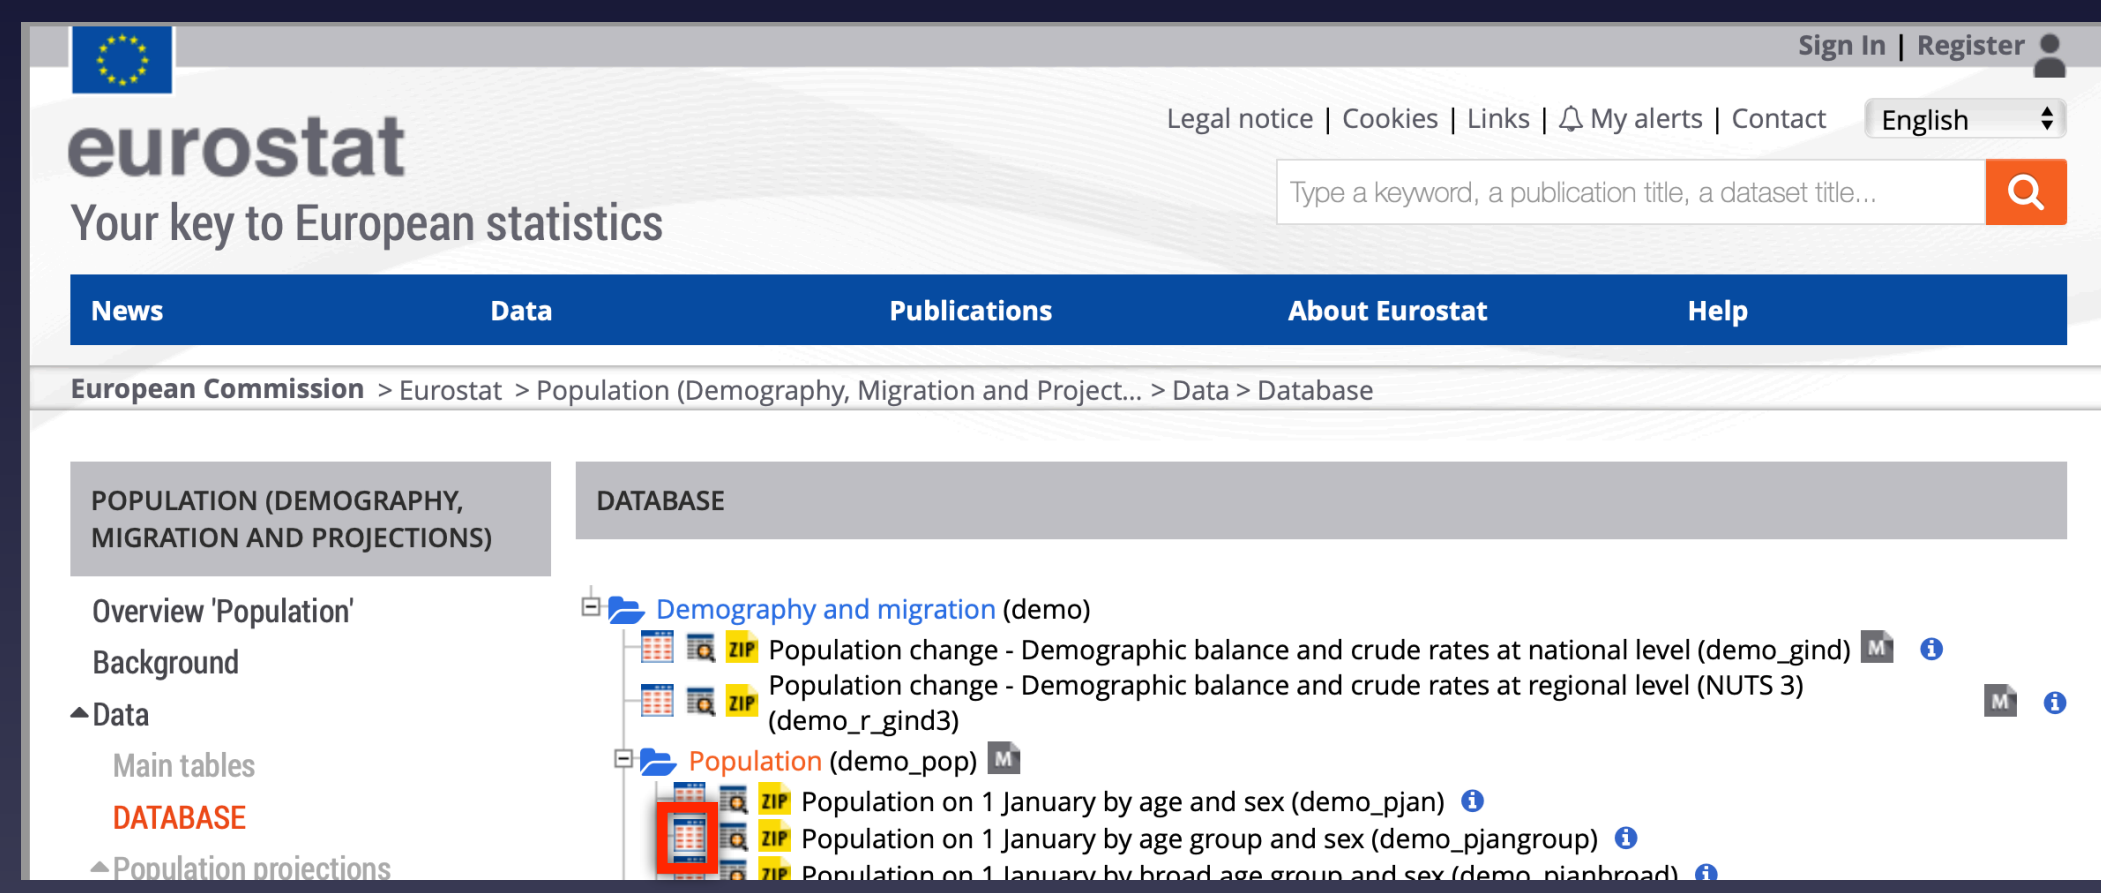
Sign In | Register

eurostat

Your key to European statistics

Legal notice | Cookies | Links | My alerts | Contact

English

Type a keyword, a publication title, a dataset title...

News

Data

Publications

About Eurostat

Help

European Commission > Eurostat > Population (Demography, Migration and Project... > Data > Database

POPULATION (DEMOGRAPHY, MIGRATION AND PROJECTIONS)

Overview 'Population'

Background

Data

Main tables

DATABASE

Population projections

DATABASE

Demography and migration (demo)

ZIP Population change - Demographic balance and crude rates at national level (demo_gind) M

ZIP Population change - Demographic balance and crude rates at regional level (NUTS 3) (demo_r_gind3) M

Population (demo_pop) M

ZIP Population on 1 January by age and sex (demo_pjan)

ZIP Population on 1 January by age group and sex (demo_pjangroup)

ZIP Population on 1 January by broad age group and sex (demo_pjanbroad)